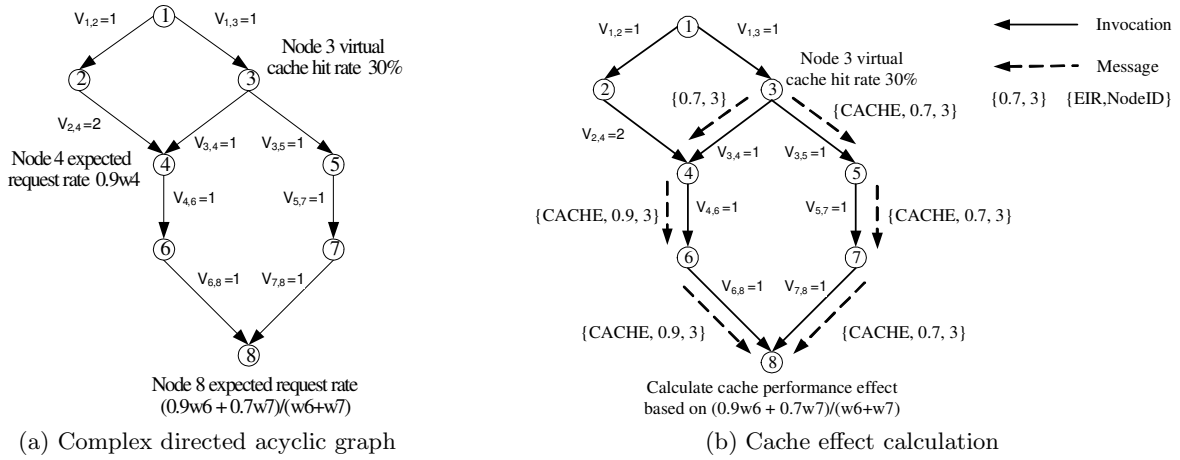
$V_{1,2}=1$

1

$V_{1,3}=1$

Node 3 virtual cache hit rate 30%

2

3

$V_{2,4}=2$

$V_{3,4}=1$

$V_{3,5}=1$

Node 4 expected request rate 0.9w4

4

5

$V_{4,6}=1$

$V_{5,7}=1$

6

7

$V_{6,8}=1$

$V_{7,8}=1$

8

Node 8 expected request rate (0.9w6 + 0.7w7)/(w6+w7)

(a) Complex directed acyclic graph

$V_{1,2}=1$

1

$V_{1,3}=1$

Invocation

Message

{0.7, 3} {EIR,NodeID}

Node 3 virtual cache hit rate 30%

2

3

{0.7, 3}

{CACHE, 0.7, 3}

$V_{2,4}=2$

$V_{3,4}=1$

$V_{3,5}=1$

4

5

{CACHE, 0.9, 3}

$V_{4,6}=1$

$V_{5,7}=1$

{CACHE, 0.7, 3}

6

7

$V_{6,8}=1$

$V_{7,8}=1$

{CACHE, 0.9, 3}

{CACHE, 0.7, 3}

8

Calculate cache performance effect based on (0.9w6 + 0.7w7)/(w6+w7)

(b) Cache effect calculation